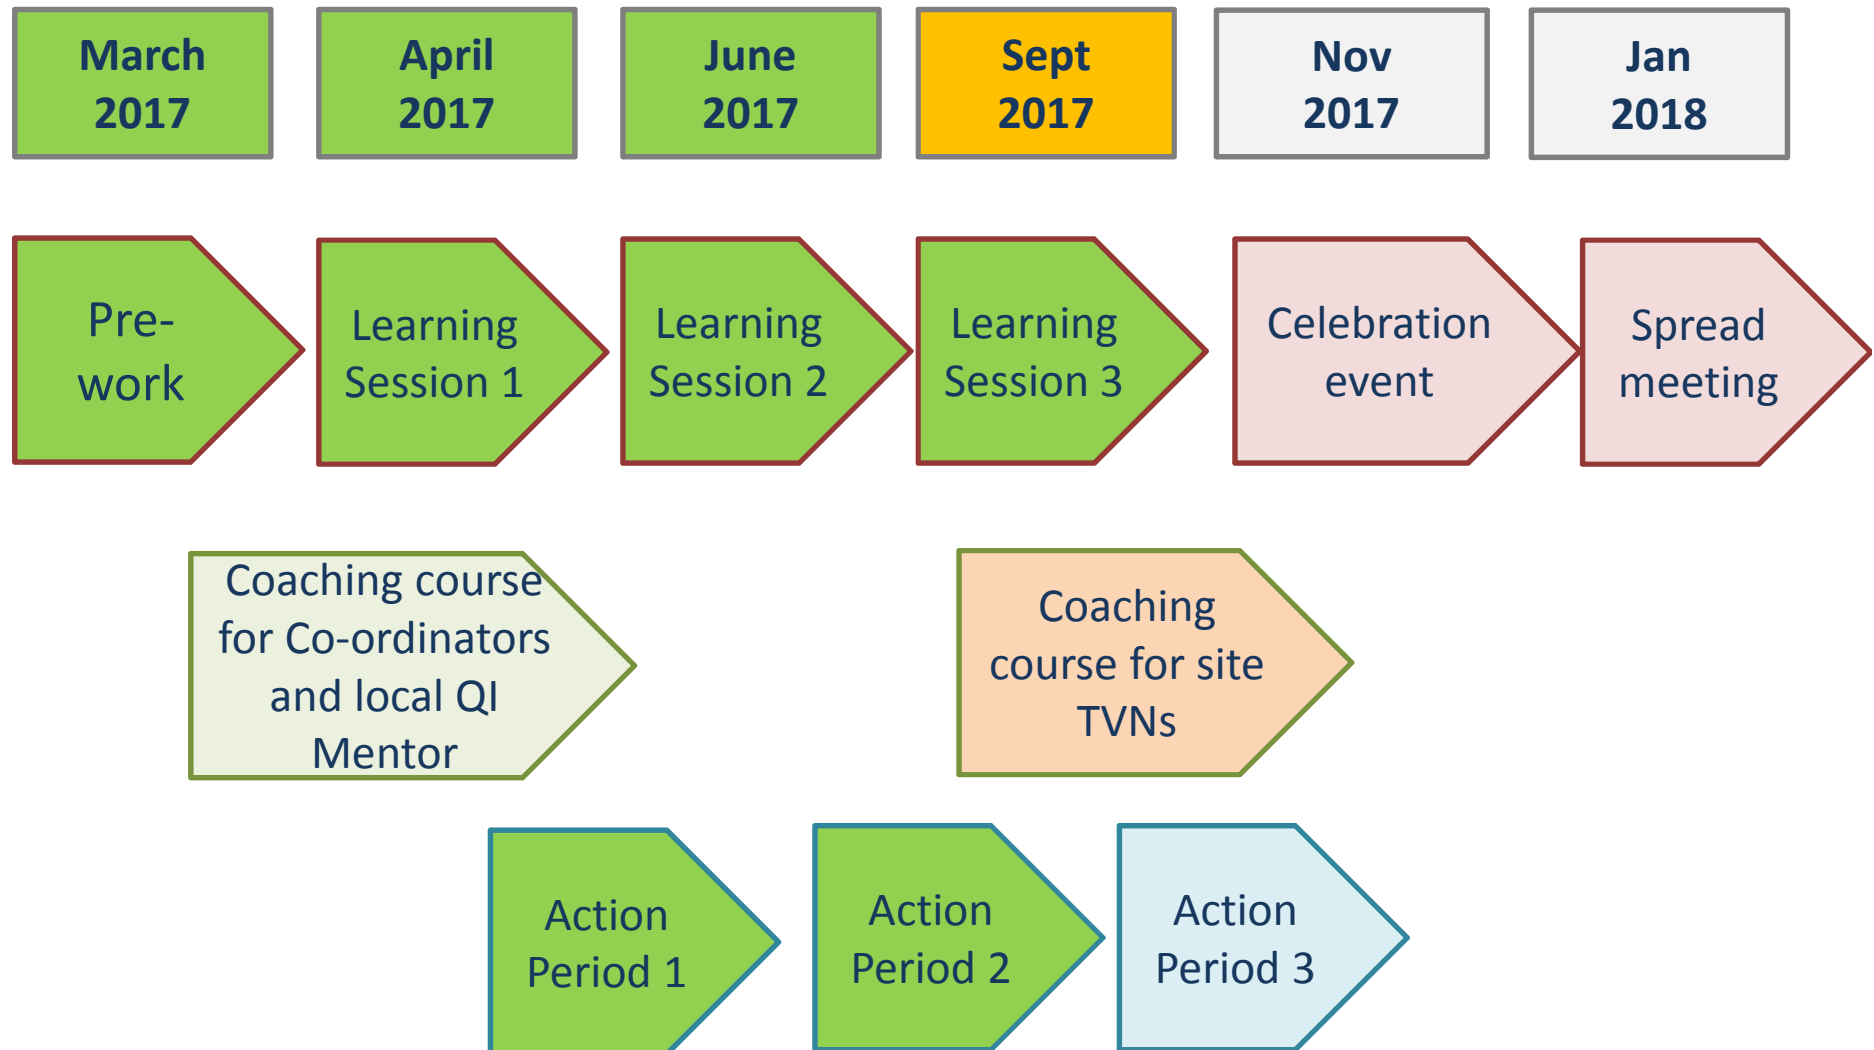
March 2017

April 2017

June 2017

Sept 2017

Nov 2017

Jan 2018

Pre-work

Learning Session 1

Learning Session 2

Learning Session 3

Celebration event

Spread meeting

Coaching course for Co-ordinators and local QI Mentor

Coaching course for site TVNs

Action Period 1

Action Period 2

Action Period 3